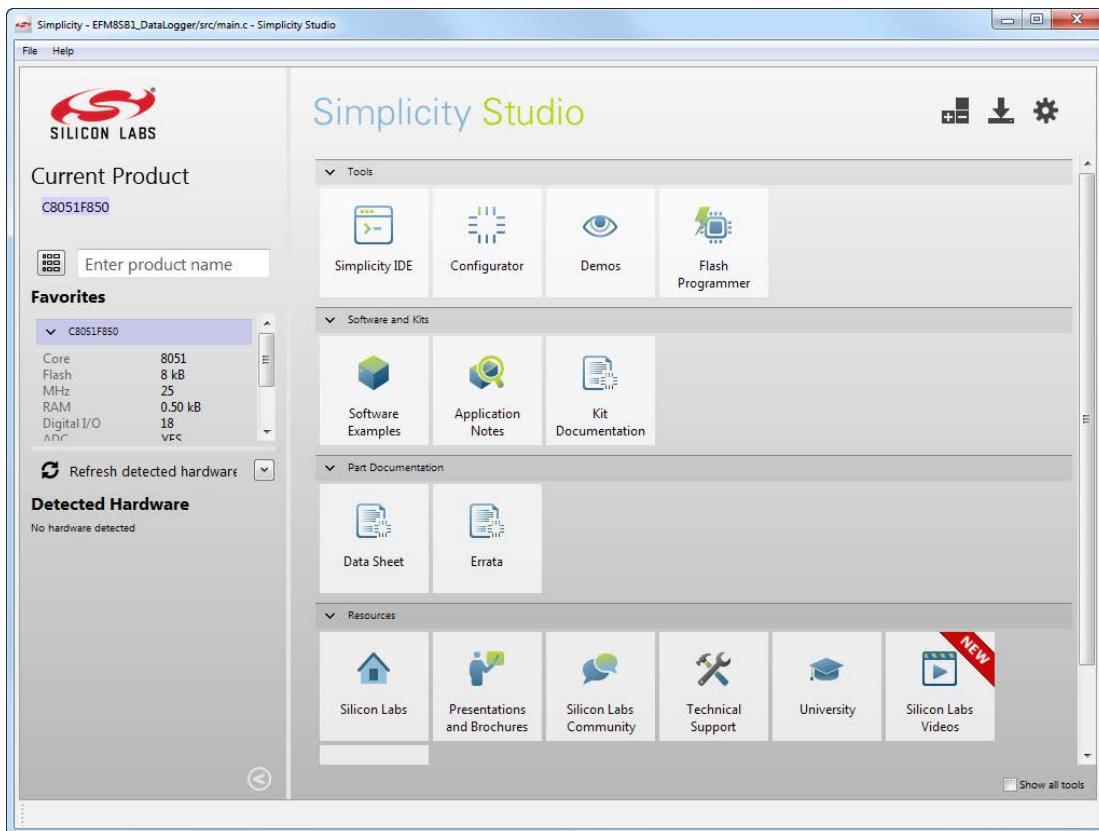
Simplicity - EFM8SB1_DataLogger/src/main.c - Simplicity Studio

File Help

SILICON LABS

Current Product

C8051F850

Enter product name

Favorites

C8051F850

| Core | 8051 |
|---|---|
| Flash | 8 kB |
| MHz | 25 |
| RAM | 0.50 kB |
| Digital I/O | 18 |
| ADC | YES |

Refresh detected hardware

Detected Hardware

No hardware detected

Simplicity Studio

Tools

Simplicity IDE

Configurator

Demos

Flash Programmer

Software and Kits

Software Examples

Application Notes

Kit Documentation

Part Documentation

Data Sheet

Errata

Resources

Silicon Labs

Presentations and Brochures

Silicon Labs Community

Technical Support

University

NEW

Silicon Labs Videos

Show all tools